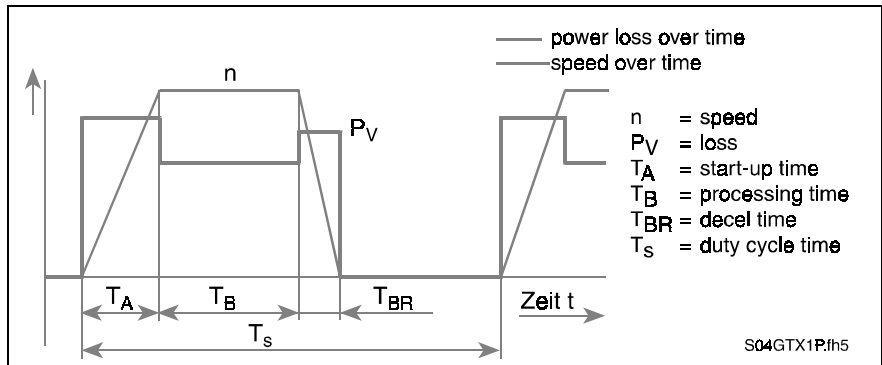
power loss over time
speed over time

n

$P_V$

n = speed
$P_V$ = loss
$T_A$ = start-up time
$T_B$ = processing time
$T_{BR}$ = decel time
$T_s$ = duty cycle time

$T_A$
$T_B$
$T_{BR}$
Zeit t
$T_s$

S04GTX1P.fh5